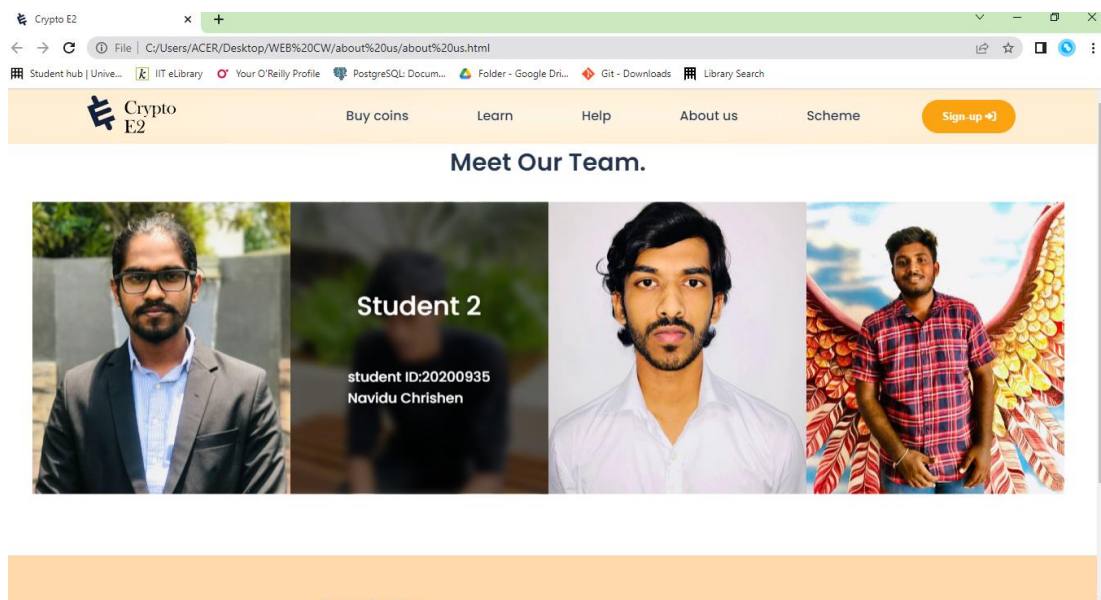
Crypto E2 ×
+

File | C:/Users/ACER/Desktop/WEB%20CW/about%20us/about%20us.html

Student hub | Unive... IIT eLibrary Your O'Reilly Profile PostgreSQL: Docum... Folder - Google Dri... Git - Downloads Library Search

Crypto E2

Buy coins Learn Help About us Scheme Sign-up

Meet Our Team.

Student 2

student ID:20200935
Navidu Chrishen